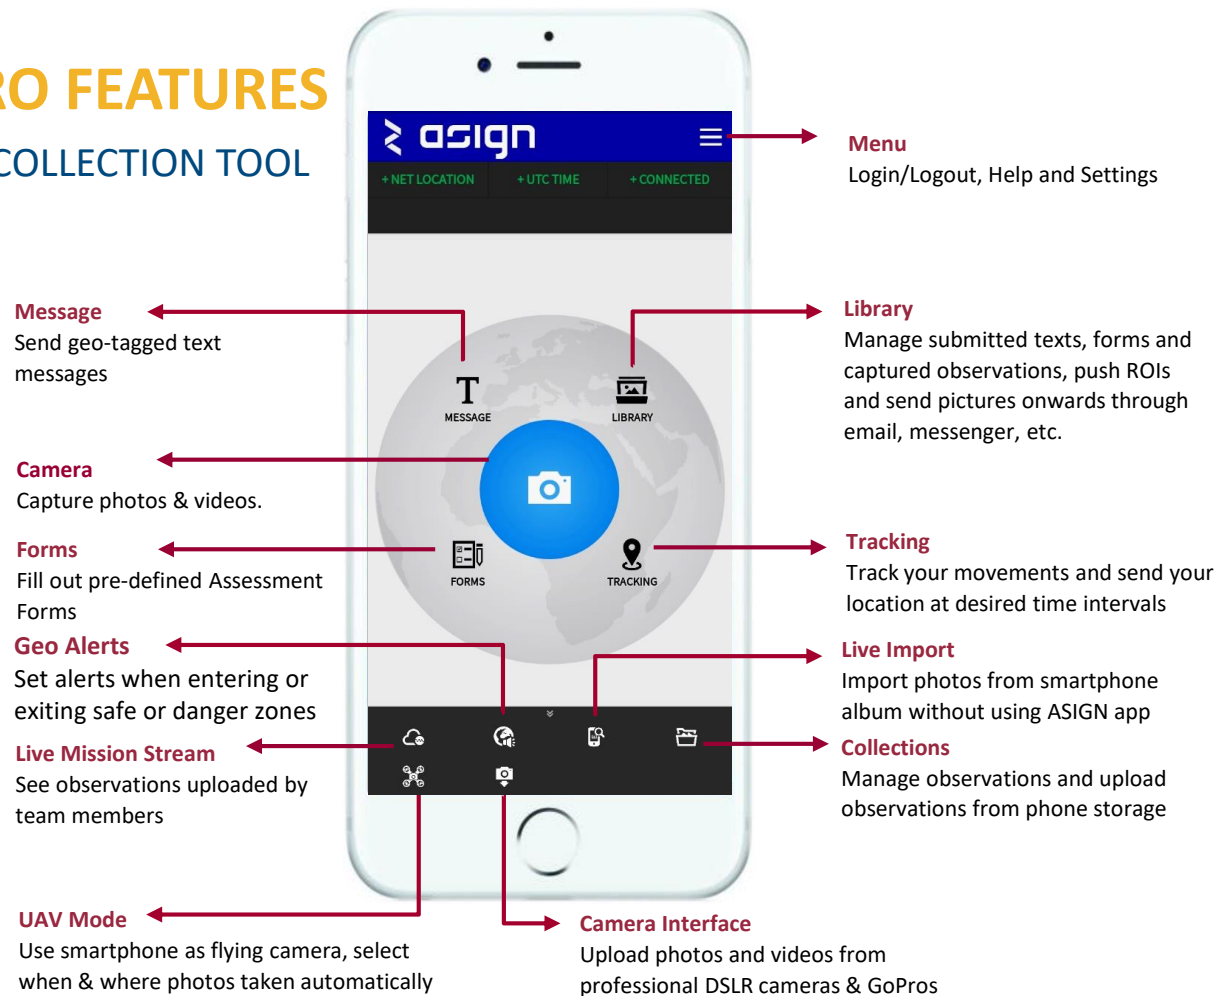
RO FEATURES

COLLECTION TOOL

asign

+ NET LOCATION

+ UTC TIME

+ CONNECTED

Menu
Login/Logout, Help and Settings

Message
Send geo-tagged text messages

MESSAGE

LIBRARY

Library
Manage submitted texts, forms and captured observations, push ROIs and send pictures onwards through email, messenger, etc.

Camera
Capture photos & videos.

Forms
Fill out pre-defined Assessment Forms

FORMS

TRACKING

Tracking
Track your movements and send your location at desired time intervals

Geo Alerts
Set alerts when entering or exiting safe or danger zones

Live Import
Import photos from smartphone album without using ASIGN app

Live Mission Stream
See observations uploaded by team members

Collections
Manage observations and upload observations from phone storage

UAV Mode
Use smartphone as flying camera, select when & where photos taken automatically

Camera Interface
Upload photos and videos from professional DSLR cameras & GoPros